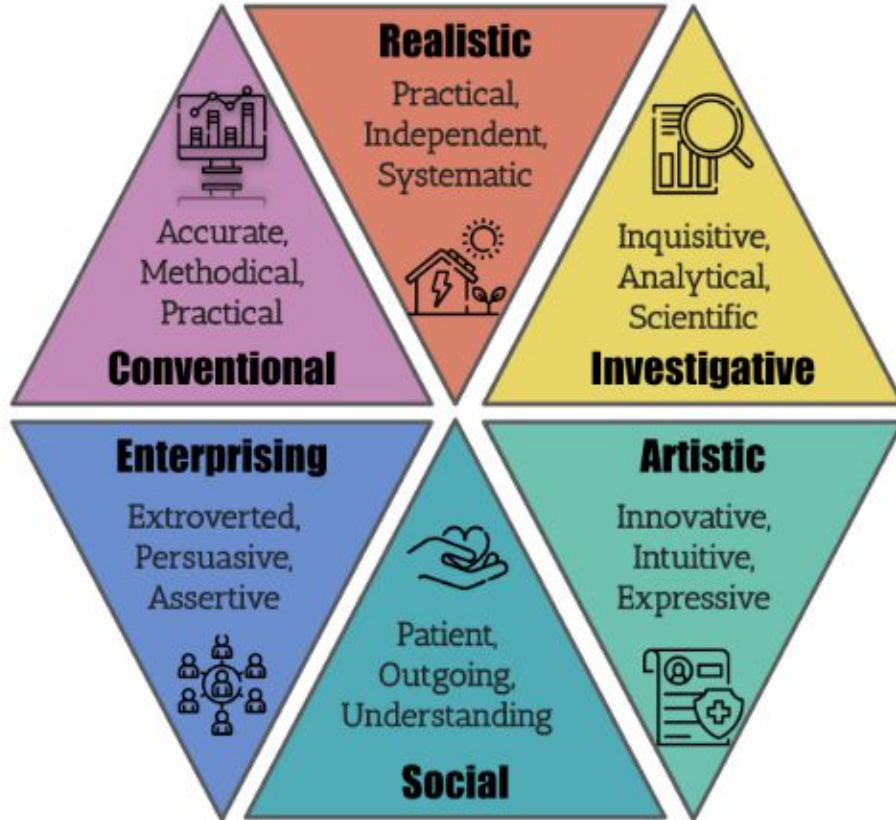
Realistic
Practical, Independent, Systematic

Accurate, Methodical, Practical
Conventional

Inquisitive, Analytical, Scientific
Investigative

Enterprising
Extroverted, Persuasive, Assertive

Artistic
Innovative, Intuitive, Expressive

Patient, Outgoing, Understanding
Social